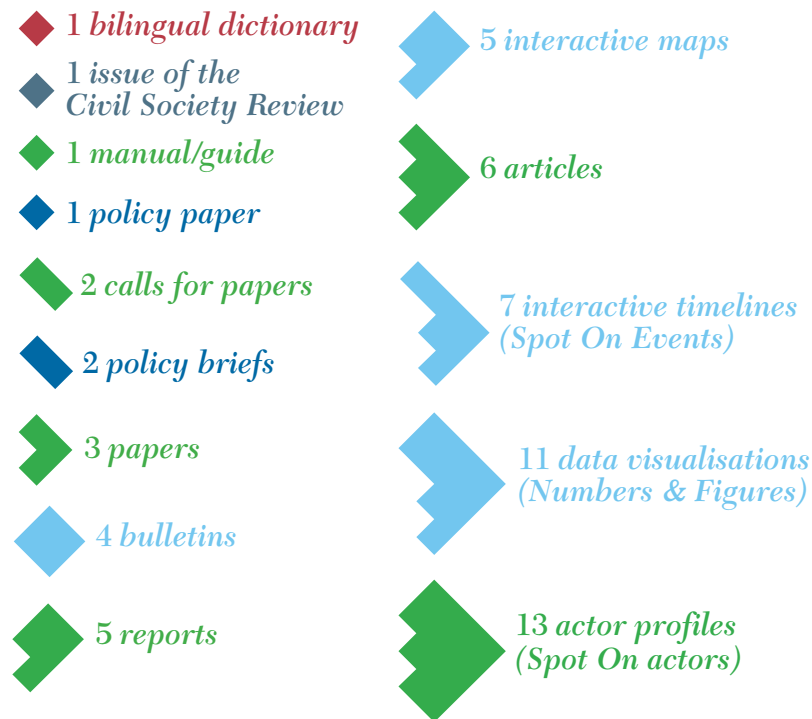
1 bilingual dictionary

1 issue of the Civil Society Review

1 manual/guide

1 policy paper

2 calls for papers

2 policy briefs

3 papers

4 bulletins

5 reports

5 interactive maps

6 articles

7 interactive timelines (Spot On Events)

11 data visualisations (Numbers & Figures)

13 actor profiles (Spot On actors)